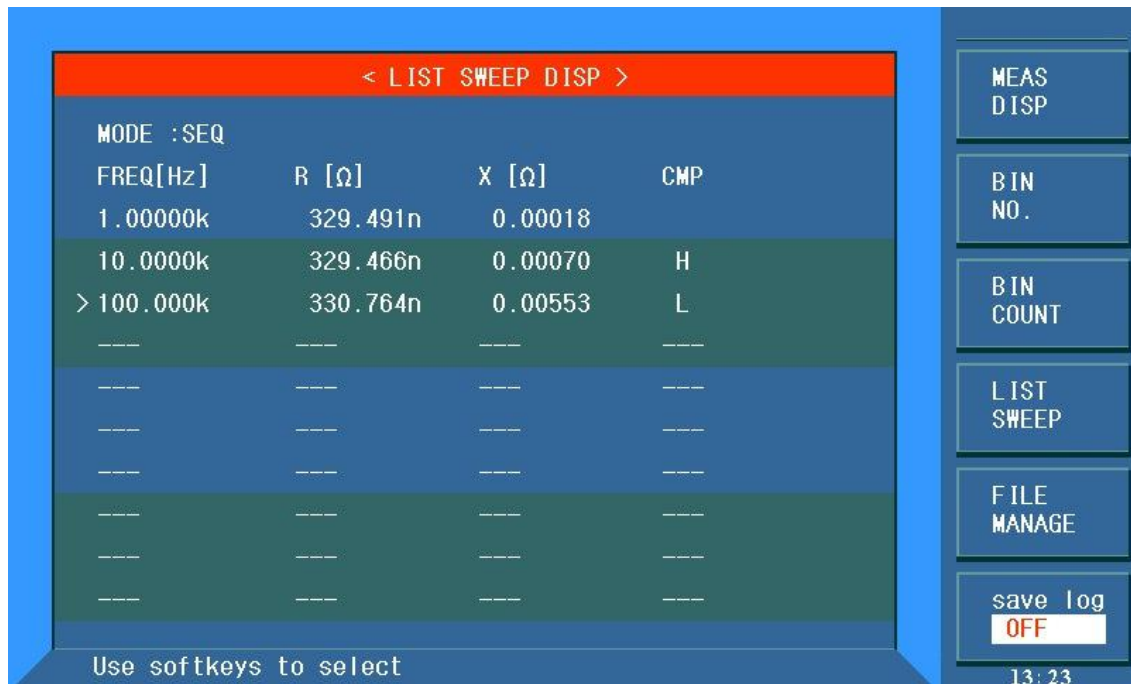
< LIST SWEEP DISP >

MODE :SEQ

| FREQ[Hz] | R [Ω] | X [Ω] | CMP |
|---|---|---|---|
| 1.00000k | 329.491n | 0.00018 | |
| 10.0000k | 329.466n | 0.00070 | H |
| > 100.000k | 330.764n | 0.00553 | L |
| --- | --- | --- | --- |
| --- | --- | --- | --- |
| --- | --- | --- | --- |
| --- | --- | --- | --- |
| --- | --- | --- | --- |
| --- | --- | --- | --- |
| --- | --- | --- | --- |

Use softkeys to select

MEAS DISP

BIN NO.

BIN COUNT

LIST SWEEP

FILE MANAGE

save log
OFF

13:23